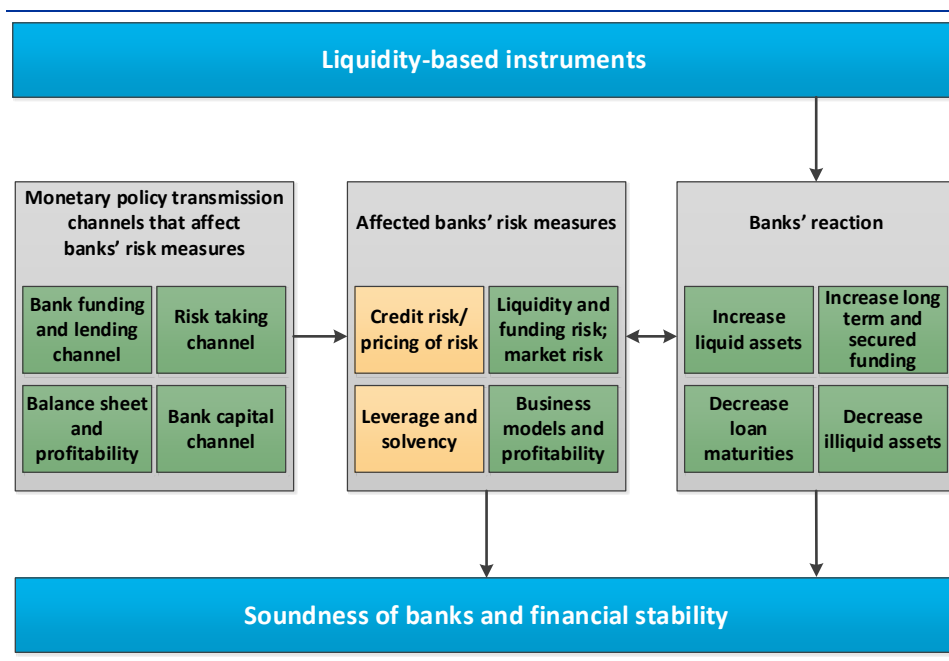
Liquidity-based instruments

Monetary policy transmission channels that affect banks' risk measures

Bank funding and lending channel

Risk taking channel

Balance sheet and profitability

Bank capital channel

Affected banks' risk measures

Credit risk/ pricing of risk

Liquidity and funding risk; market risk

Leverage and solvency

Business models and profitability

Banks' reaction

Increase liquid assets

Increase long term and secured funding

Decrease loan maturities

Decrease illiquid assets

Soundness of banks and financial stability